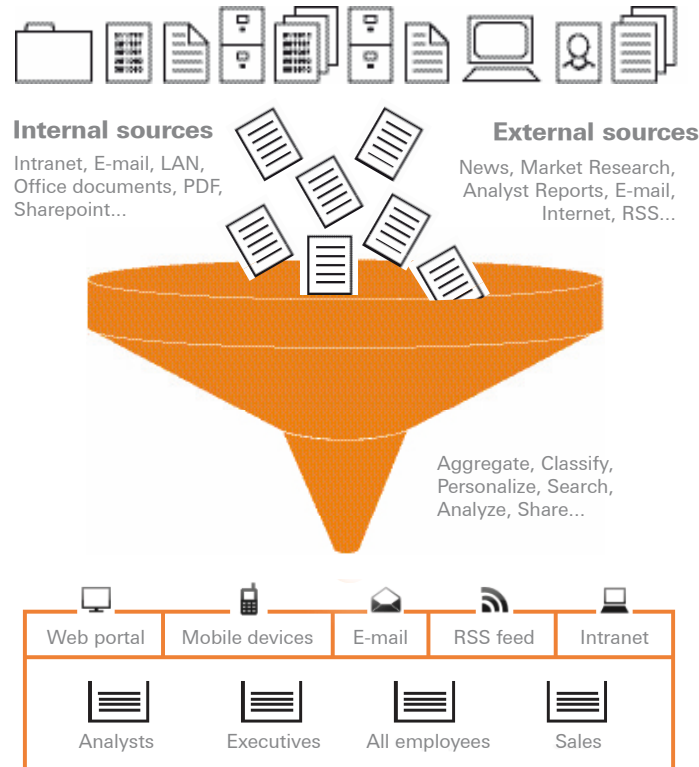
Internal sources
Intranet, E-mail, LAN, Office documents, PDF, Sharepoint...

External sources
News, Market Research, Analyst Reports, E-mail, Internet, RSS...

Aggregate, Classify, Personalize, Search, Analyze, Share...

| Web portal | Mobile devices | E-mail | RSS feed | Intranet |
|---|---|---|---|---|

Analysts
Executives
All employees
Sales